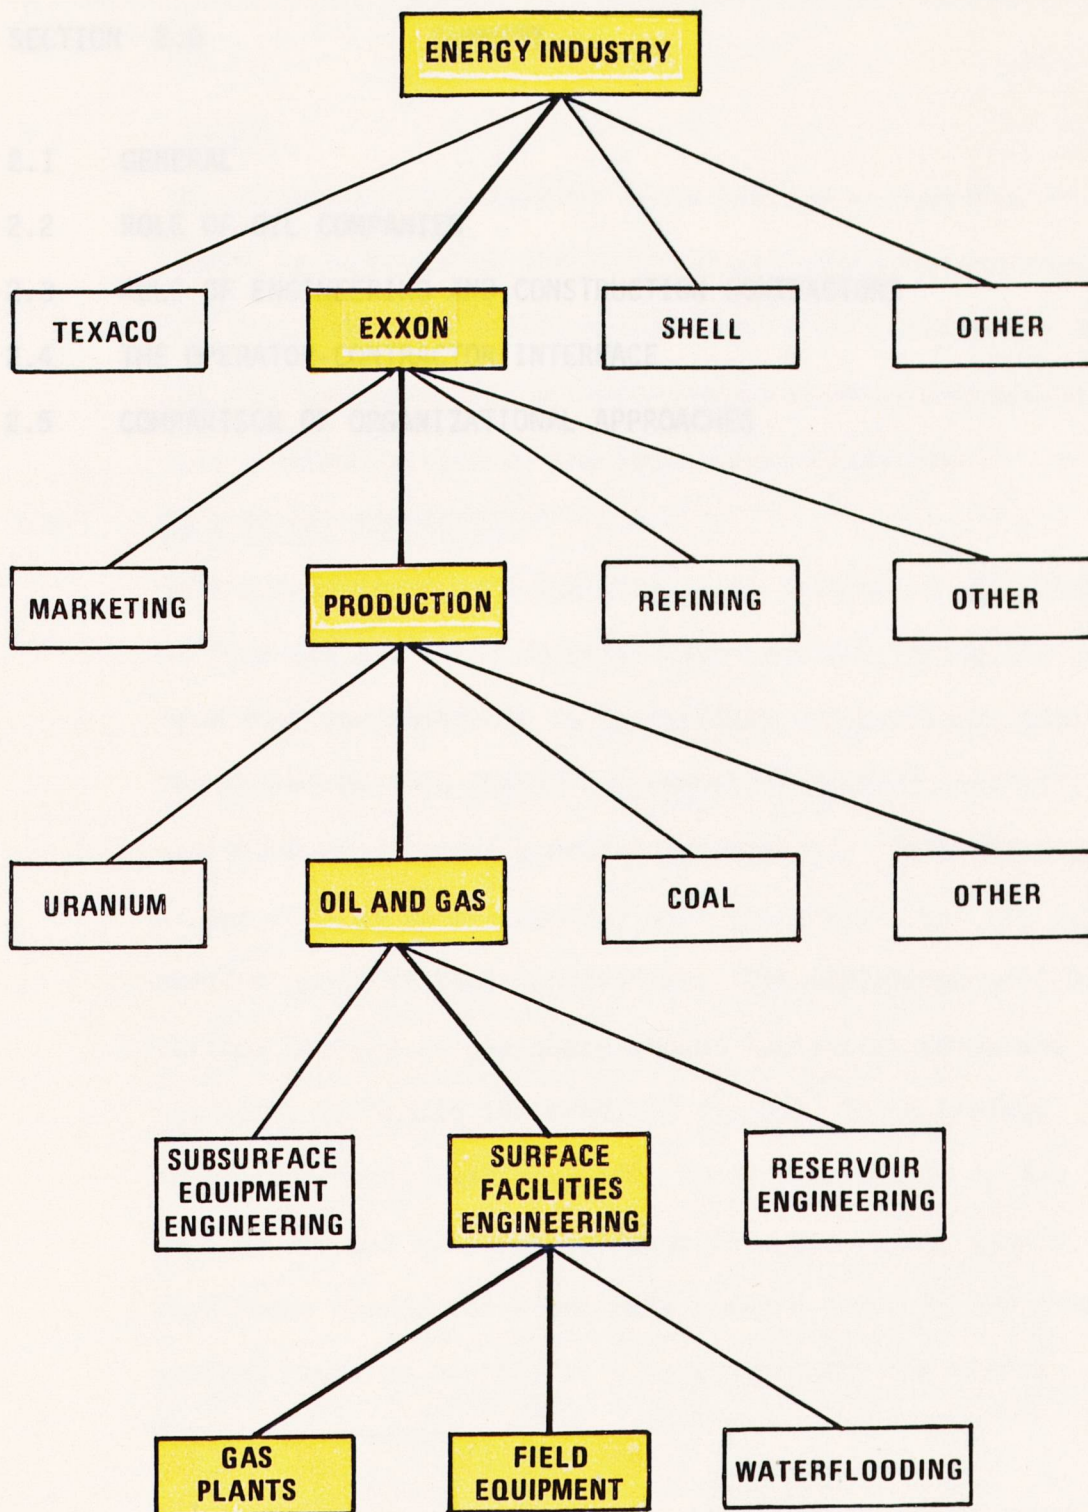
ENERGY INDUSTRY

TEXACO

EXXON

SHELL

OTHER

MARKETING

PRODUCTION

REFINING

OTHER

URANIUM

OIL AND GAS

COAL

OTHER

SUBSURFACE EQUIPMENT ENGINEERING

SURFACE FACILITIES ENGINEERING

RESERVOIR ENGINEERING

GAS PLANTS

FIELD EQUIPMENT

WATERFLOODING